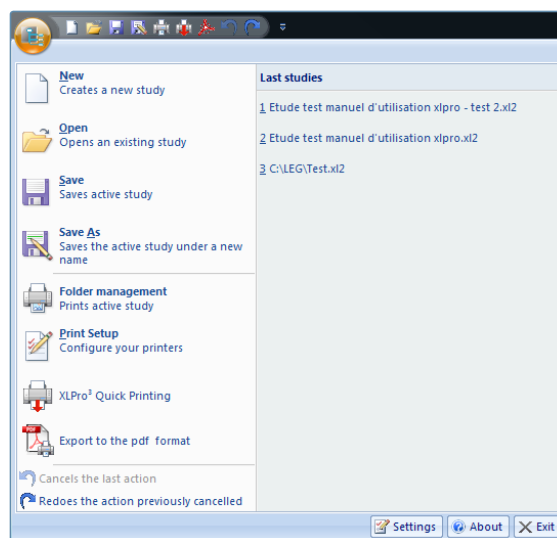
New
Creates a new study

Open
Opens an existing study

Save
Saves active study

Save As
Saves the active study under a new name

Folder management
Prints active study

Print Setup
Configure your printers

XLPro³ Quick Printing

Export to the pdf format

Cancels the last action

Redoes the action previously cancelled

Last studies

1 Etude test manuel d'utilisation xlpro - test 2.xl2

2 Etude test manuel d'utilisation xlpro.xl2

3 C:\LEG\Test.xl2

Settings
About
Exit